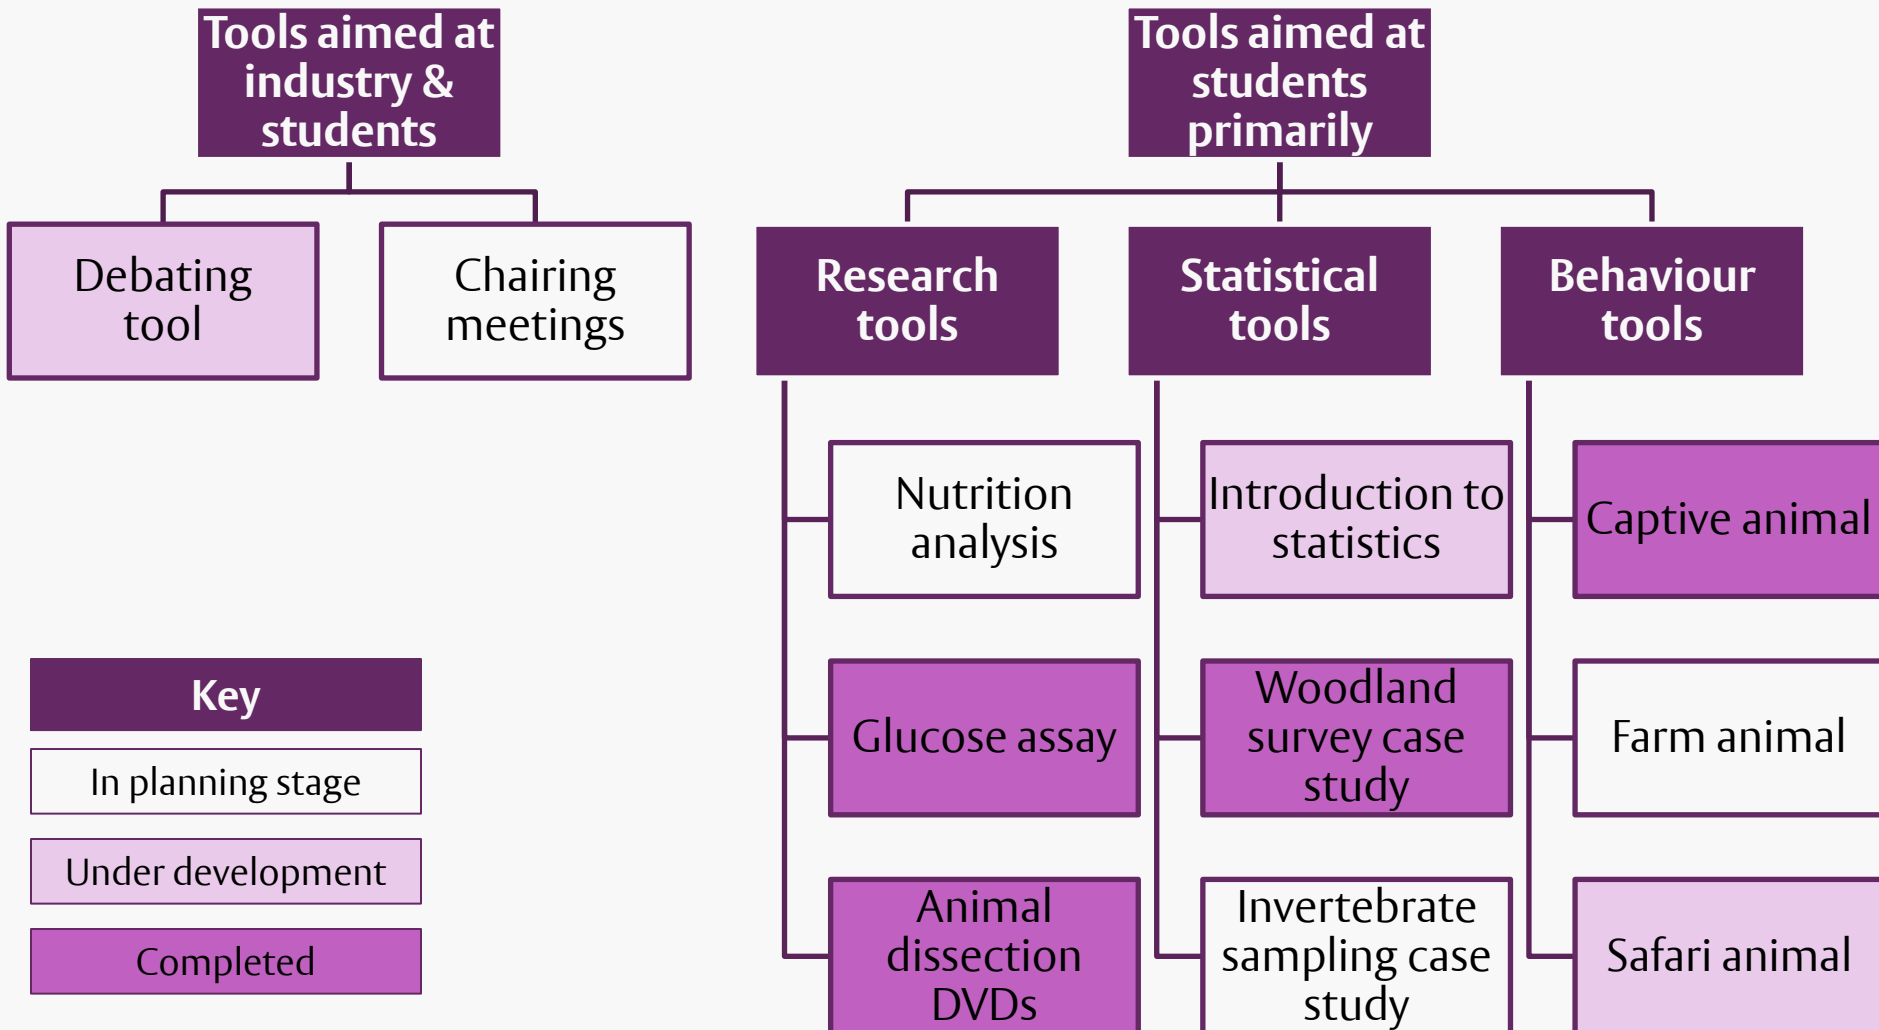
Tools aimed at industry & students

Debating tool

Chairing meetings

Tools aimed at students primarily

Research tools

Statistical tools

Behaviour tools

Nutrition analysis

Glucose assay

Animal dissection DVDs

Introduction to statistics

Woodland survey case study

Invertebrate sampling case study

Captive animal

Farm animal

Safari animal

Key

In planning stage

Under development

Completed